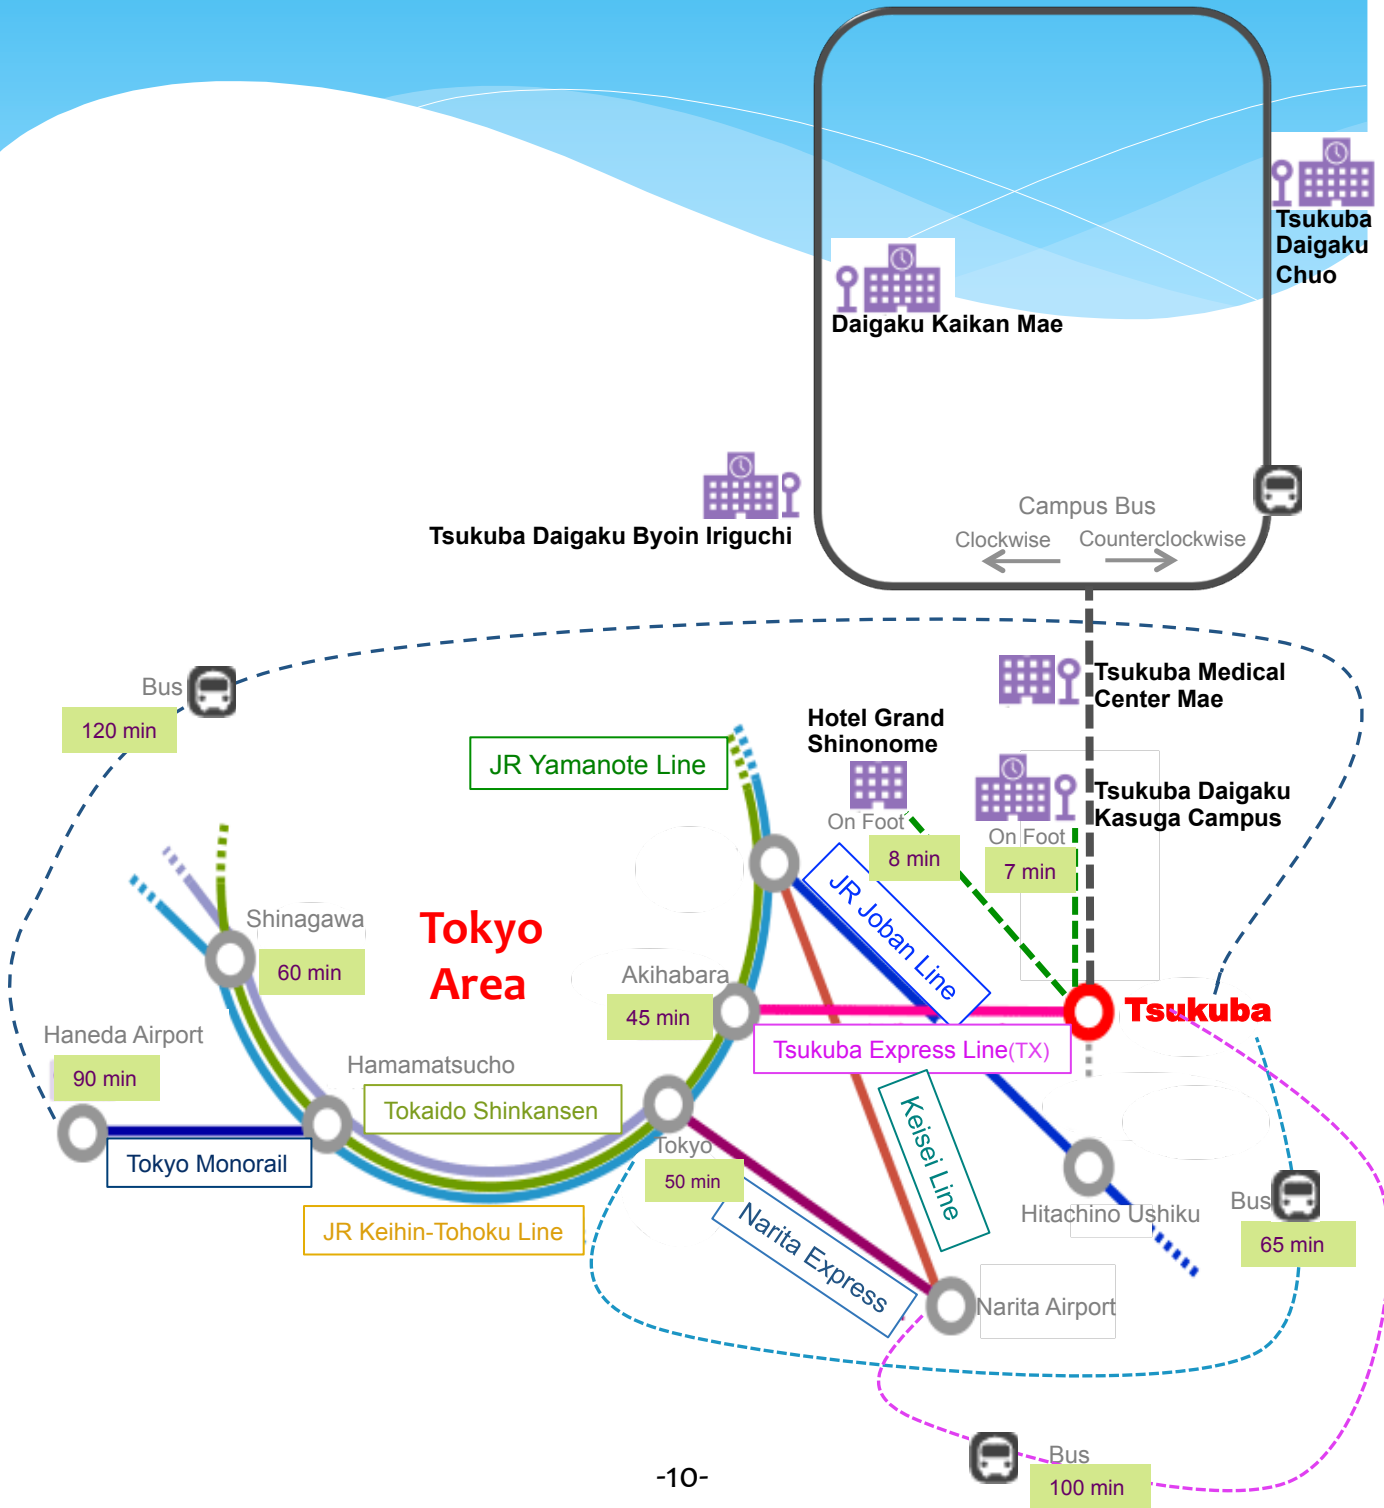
Tsukuba Daigaku Chuo

Daigaku Kaikan Mae

Tsukuba Daigaku Byoin Iriguchi

Campus Bus
Clockwise
Counterclockwise

Bus
120 min

Tsukuba Medical Center Mae

Hotel Grand Shinonome

Tsukuba Daigaku Kasuga Campus

JR Yamanote Line

On Foot
8 min

On Foot
7 min

JR Joban Line

Shinagawa
60 min

Tokyo Area

Akihabara
45 min

Tsukuba

Tsukuba Express Line(TX)

Haneda Airport
90 min

Hamamatsucho

Tokaido Shinkansen

Tokyo Monorail

Tokyo
50 min

Keisei Line

Hitachino Ushiku

Bus
65 min

JR Keihin-Tohoku Line

Narita Express

Narita Airport

Bus
100 min

-10-